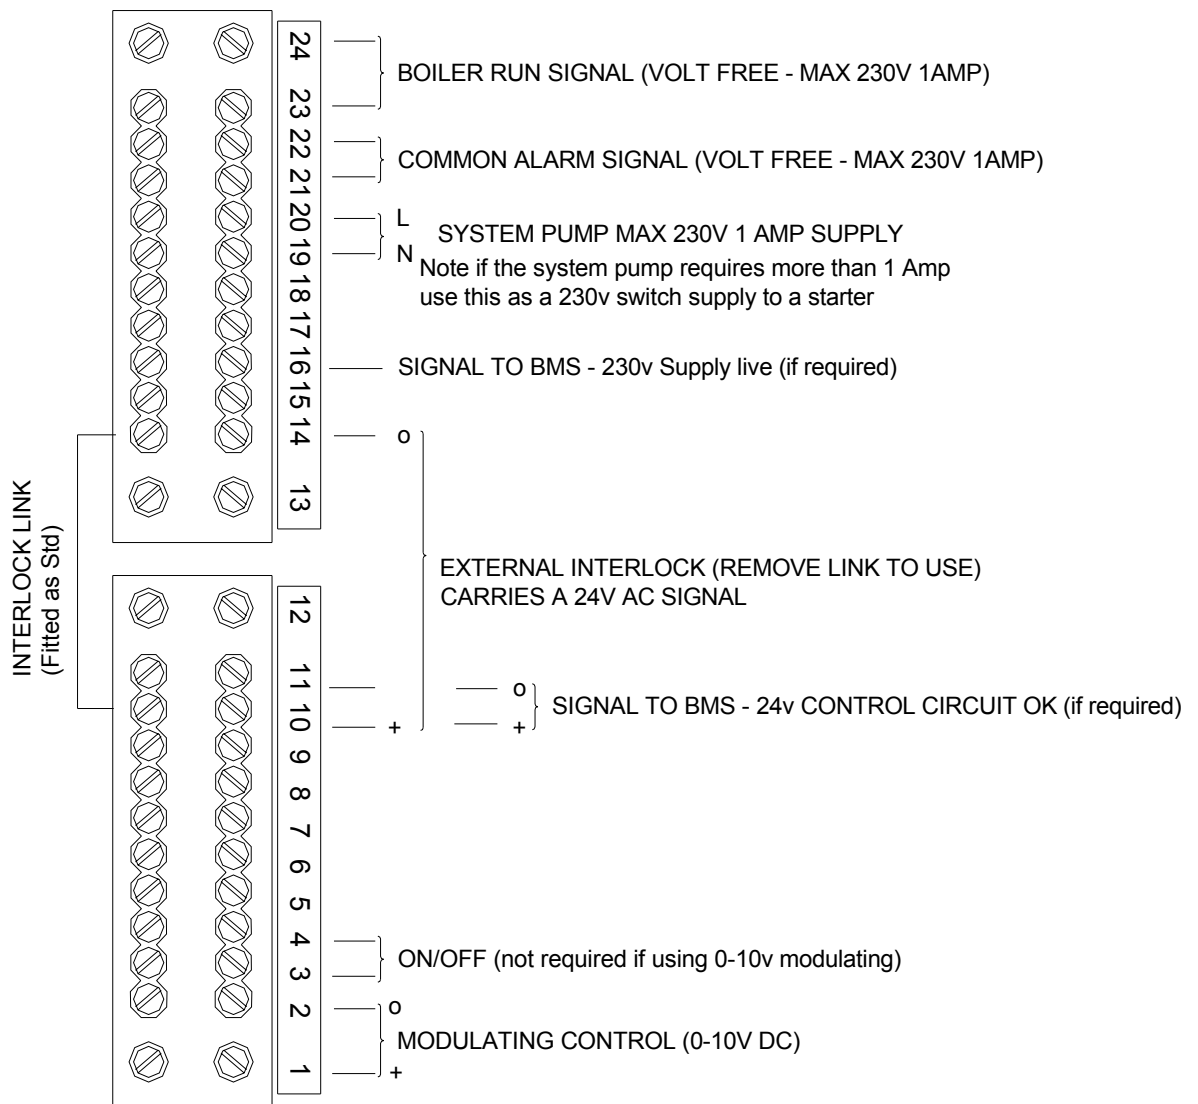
24
23
22
21
20
19
18
17
16
15
14
13

BOILER RUN SIGNAL (VOLT FREE - MAX 230V 1AMP)

COMMON ALARM SIGNAL (VOLT FREE - MAX 230V 1AMP)

L
N
SYSTEM PUMP MAX 230V 1 AMP SUPPLY
Note if the system pump requires more than 1 Amp use this as a 230v switch supply to a starter

SIGNAL TO BMS - 230v Supply live (if required)

o

INTERLOCK LINK
(Fitted as Std)

EXTERNAL INTERLOCK (REMOVE LINK TO USE)
CARRIES A 24V AC SIGNAL

12
11
10
9
8
7
6
5
4
3
2
1

+

o
+
SIGNAL TO BMS - 24v CONTROL CIRCUIT OK (if required)

ON/OFF (not required if using 0-10v modulating)

o
MODULATING CONTROL (0-10V DC)
+